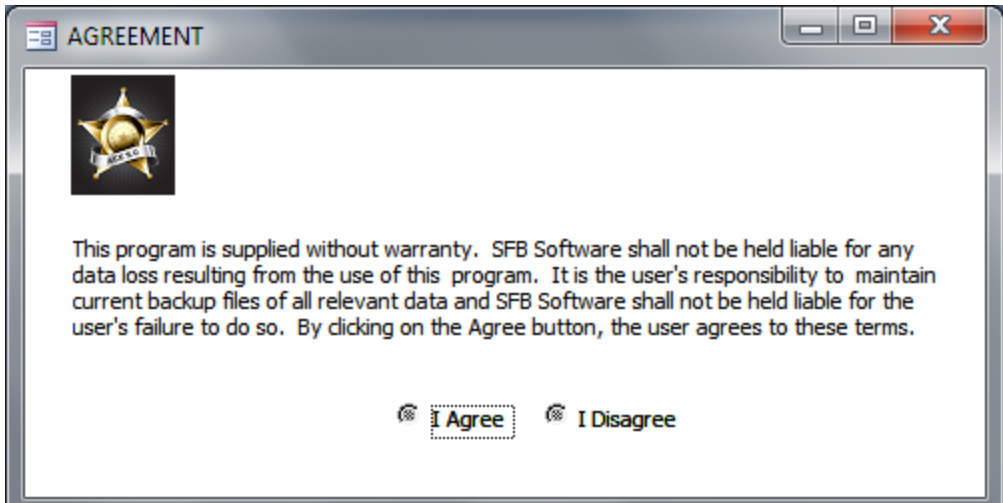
AGREEMENT

ACE 5.0

This program is supplied without warranty. SFB Software shall not be held liable for any data loss resulting from the use of this program. It is the user's responsibility to maintain current backup files of all relevant data and SFB Software shall not be held liable for the user's failure to do so. By clicking on the Agree button, the user agrees to these terms.

I Agree I Disagree